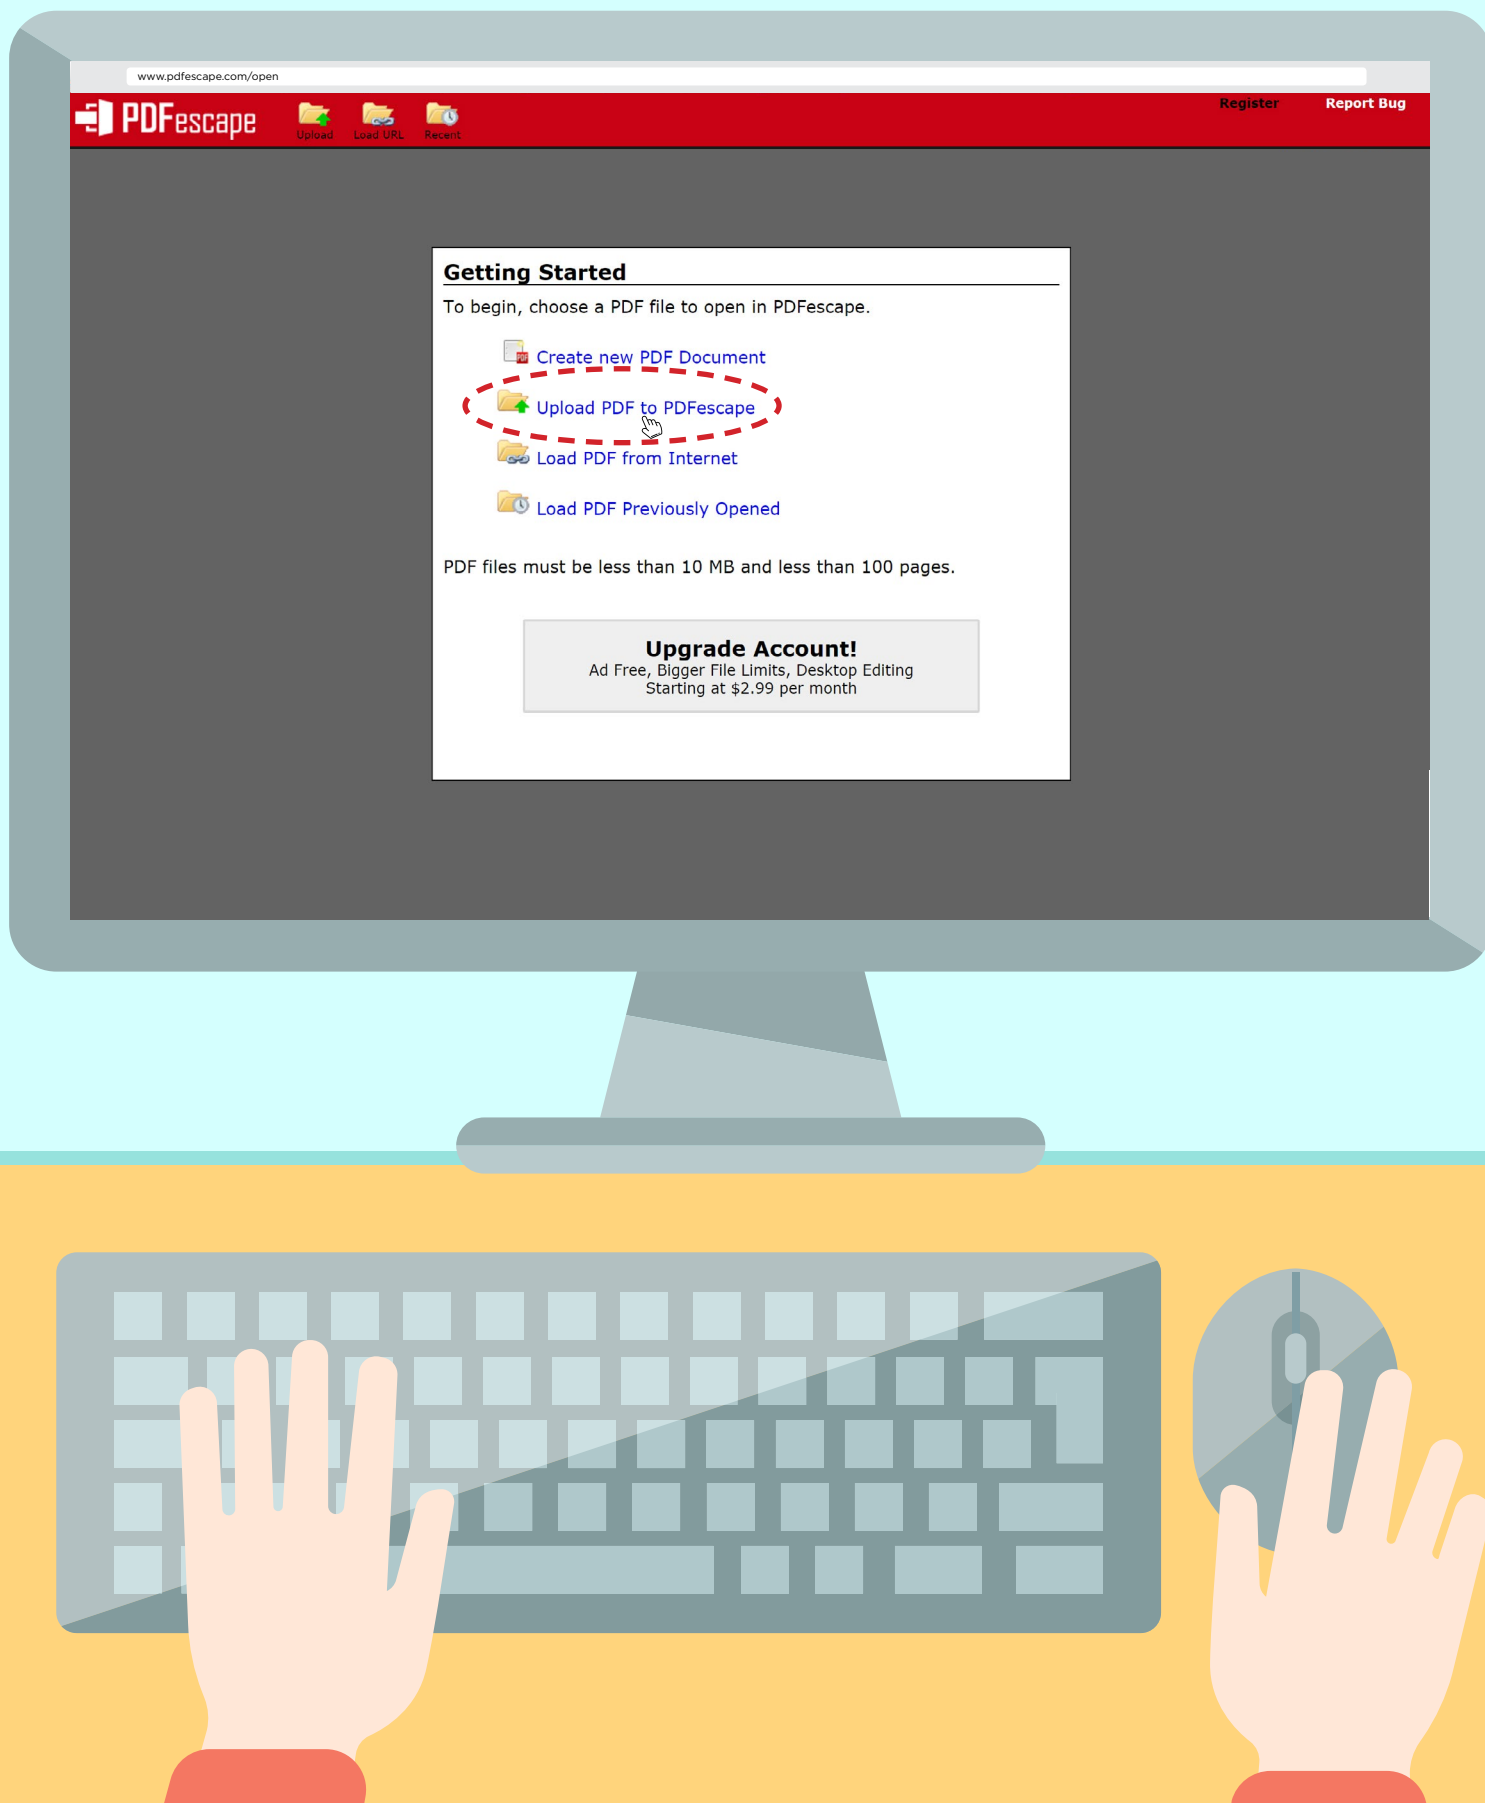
www.pdfescape.com/open

PDFescape Upload Load URL Recent Register Report Bug

Getting Started

To begin, choose a PDF file to open in PDFescape.

Create new PDF Document

Upload PDF to PDFescape

Load PDF from Internet

Load PDF Previously Opened

PDF files must be less than 10 MB and less than 100 pages.

Upgrade Account!
Ad Free, Bigger File Limits, Desktop Editing
Starting at $2.99 per month